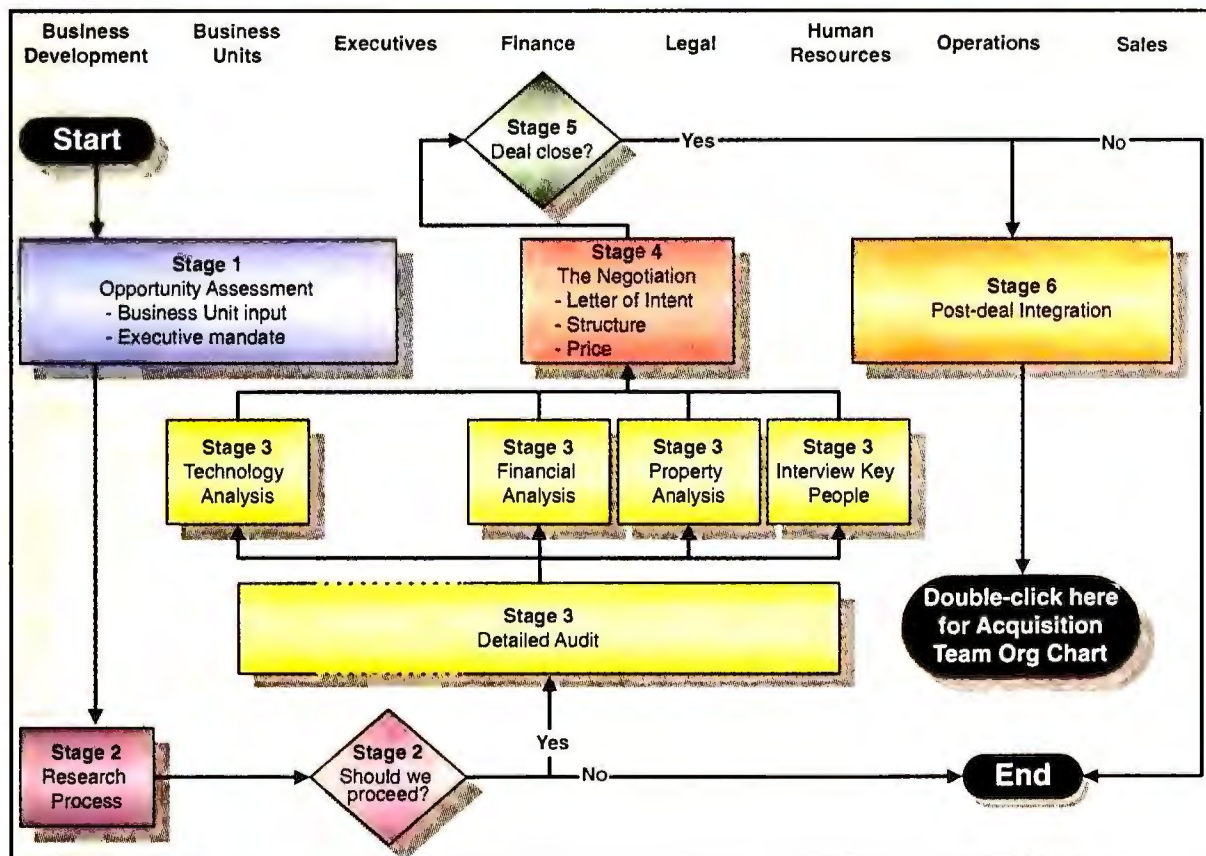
Business Development

Business Units

Executives

Finance

Legal

Human Resources

Operations

Sales

Start

Stage 5
Deal close?

Yes

No

Stage 1
Opportunity Assessment
- Business Unit input
- Executive mandate

Stage 4
The Negotiation
- Letter of Intent
- Structure
- Price

Stage 6
Post-deal Integration

Stage 3
Technology Analysis

Stage 3
Financial Analysis

Stage 3
Property Analysis

Stage 3
Interview Key People

Stage 3
Detailed Audit

Double-click here for Acquisition Team Org Chart

Stage 2
Research Process

Stage 2
Should we proceed?

Yes

No

End